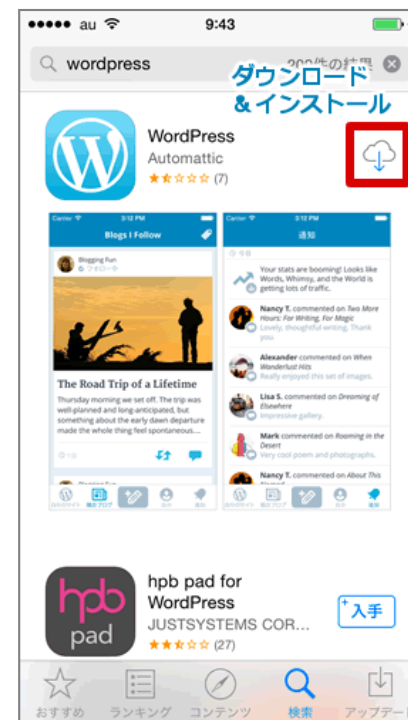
au 9:43

wordpress 20?件の結果

ダウンロード
＆インストール

WordPress
Automattic
(7)

Carrier 5:12 PM
Blogs I Follow

Blogging Fun
フォロー中

The Road Trip of a Lifetime
Thursday morning we set off. The trip was well-planned and long-anticipated, but something about the 14-hour-long departure made the whole thing feel spontaneous...

Carrier 5:12 PM
通知

Your stats are booming! Looks like Words, Whimsy, and the World is getting lots of traffic.

Nancy T. commented on Two More Hours For Writing, For Magic
Lovely, thoughtful writing. Thank you!

Alexander commented on When Wanderlust Hits
Really enjoyed this set of images.

Lisa S. commented on Dreaming of Elsewhere
Impressive gallery.

Mark commented on Rooming in the Desert
Very cool poem and photographs.

Nancy T. commented on About This

hpb pad for WordPress
JUSTSYSTEMS COR...
(27)
入手

hpb pad

おすすめ ランキング コンテンツ 検索 アップデー